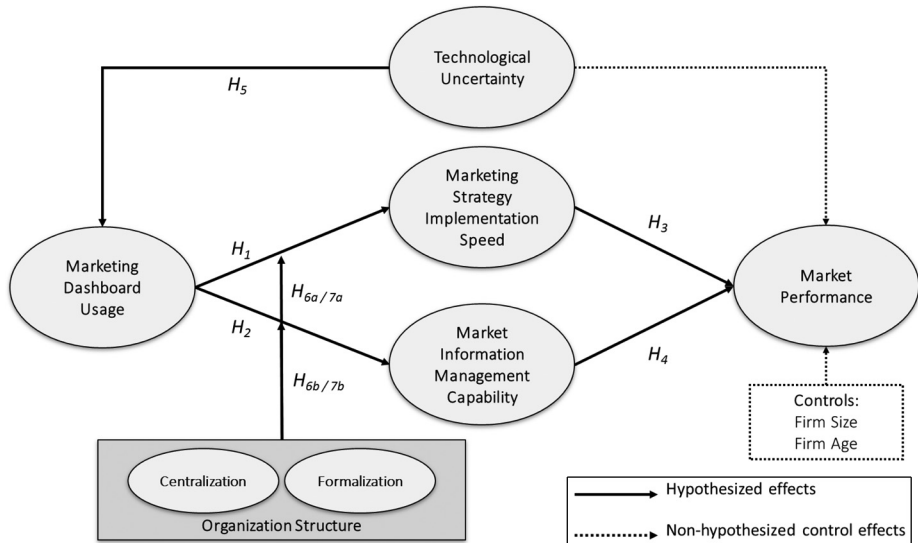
Technological Uncertainty

$H_5$

Marketing Strategy Implementation Speed

$H_1$

$H_3$

Marketing Dashboard Usage

$H_{6a/7a}$

Market Performance

$H_2$

Market Information Management Capability

$H_4$

$H_{6b/7b}$

Controls:
Firm Size
Firm Age

Centralization

Formalization

Organization Structure

Hypothesized effects

Non-hypothesized control effects